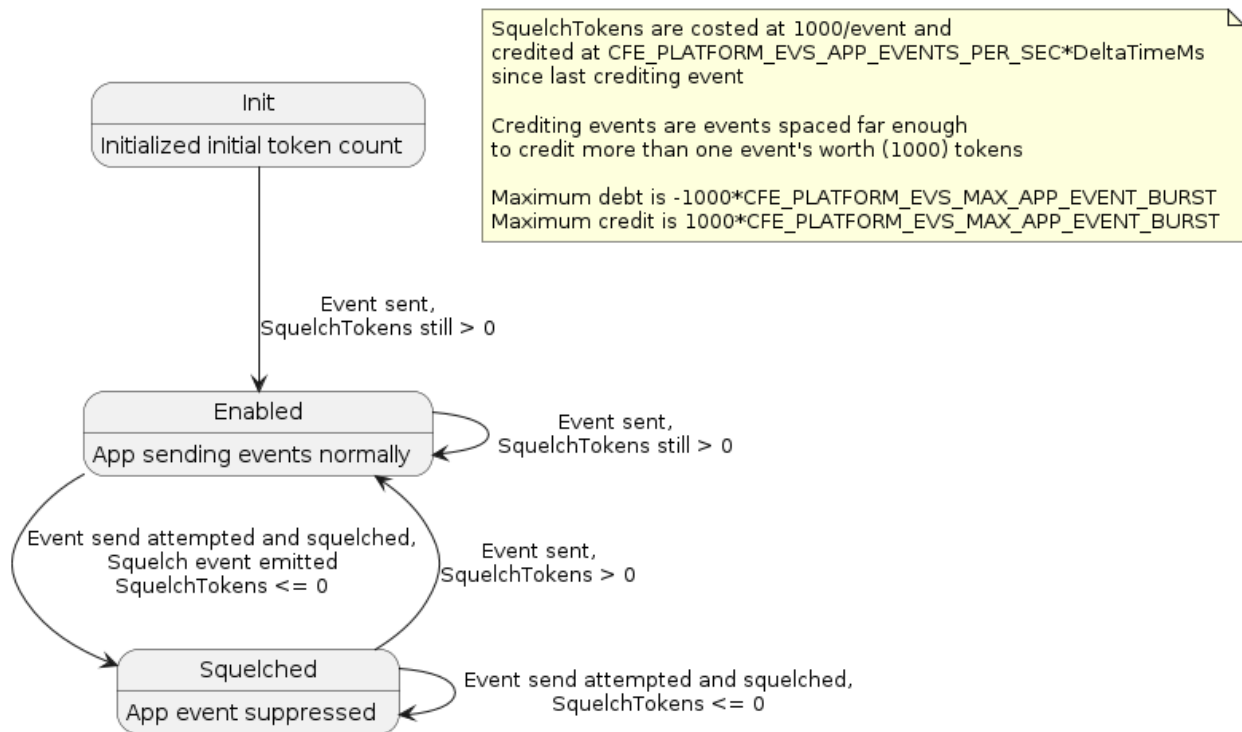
SquelchTokens are costed at 1000/event and credited at CFE_PLATFORM_EVS_APP_EVENTS_PER_SEC*DeltaTimeMs since last crediting event

Crediting events are events spaced far enough to credit more than one event's worth (1000) tokens

Maximum debt is -1000*CFE_PLATFORM_EVS_MAX_APP_EVENT_BURST
Maximum credit is 1000*CFE_PLATFORM_EVS_MAX_APP_EVENT_BURST

Init
Initialized initial token count

Event sent,
SquelchTokens still > 0

Enabled
App sending events normally

Event sent,
SquelchTokens still > 0

Event send attempted and squelched,
Squelch event emitted
SquelchTokens <= 0

Event sent,
SquelchTokens > 0

Squelched
App event suppressed

Event send attempted and squelched,
SquelchTokens <= 0